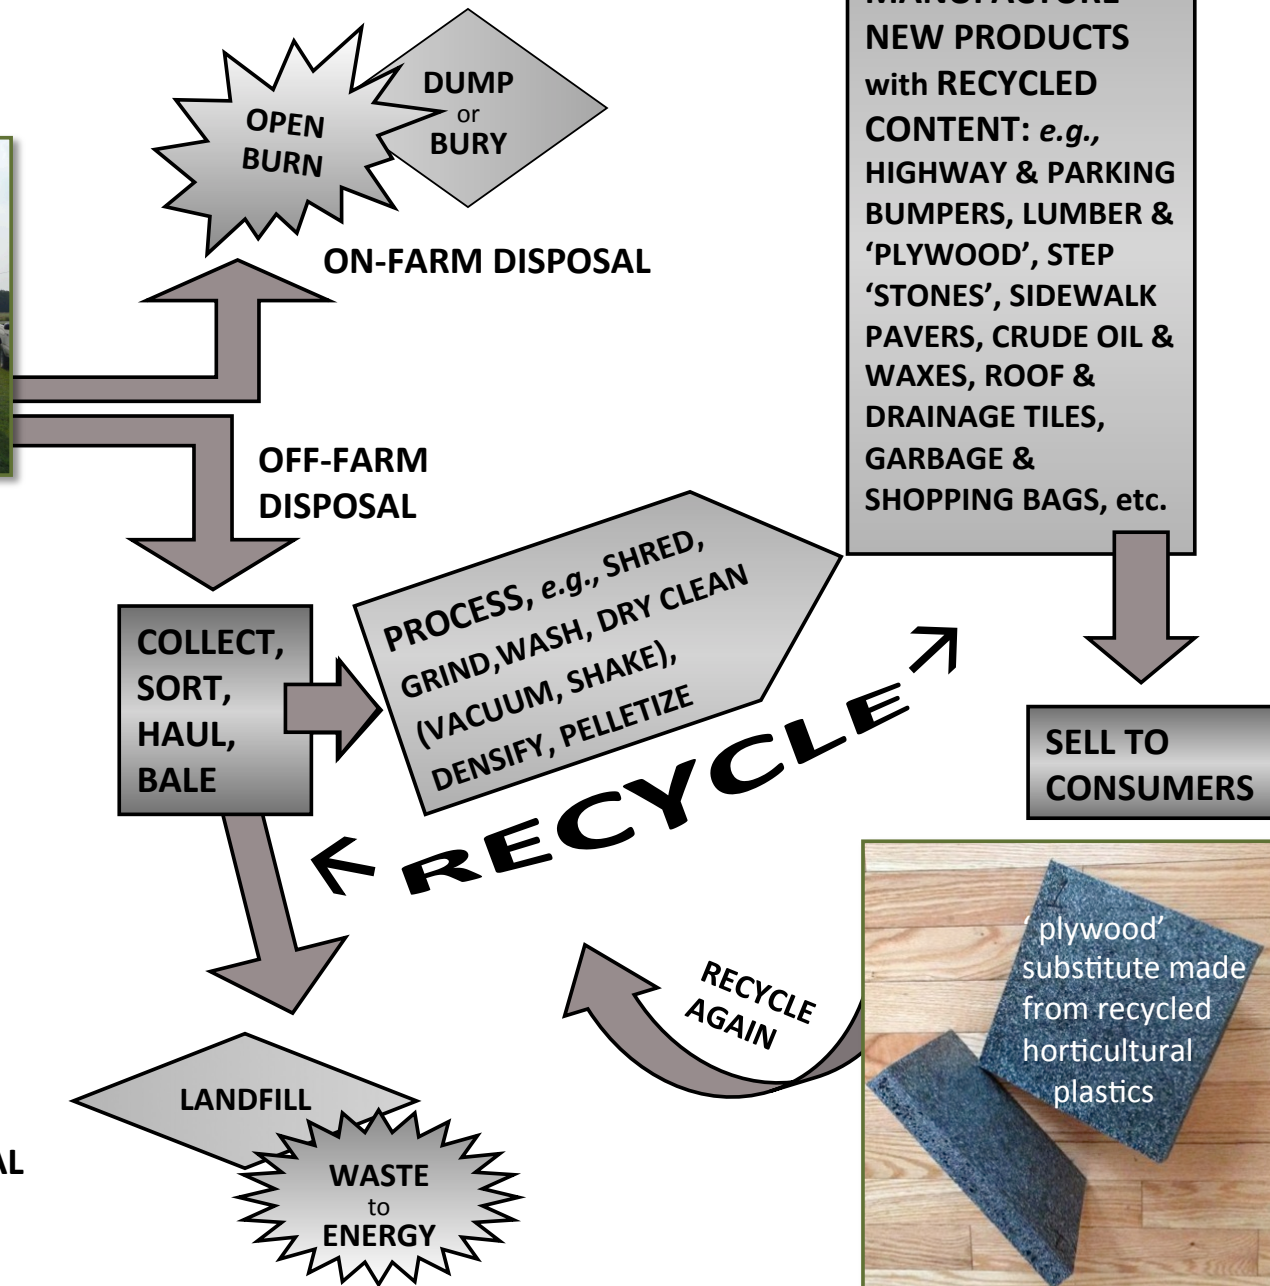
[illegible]
NEW PRODUCTS with RECYCLED CONTENT: *e.g.,* HIGHWAY & PARKING BUMPERS, LUMBER & 'PLYWOOD', STEP 'STONES', SIDEWALK PAVERS, CRUDE OIL & WAXES, ROOF & DRAINAGE TILES, GARBAGE & SHOPPING BAGS, etc.

OPEN BURN

DUMP or BURY

ON-FARM DISPOSAL

OFF-FARM DISPOSAL

COLLECT, SORT, HAUL, BALE

PROCESS, *e.g.*, SHRED, GRIND,WASH, DRY CLEAN (VACUUM, SHAKE), DENSIFY, PELLETIZE

RECYCLE

SELL TO CONSUMERS

'plywood' substitute made from recycled horticultural plastics

RECYCLE AGAIN

LANDFILL

WASTE to ENERGY

AL